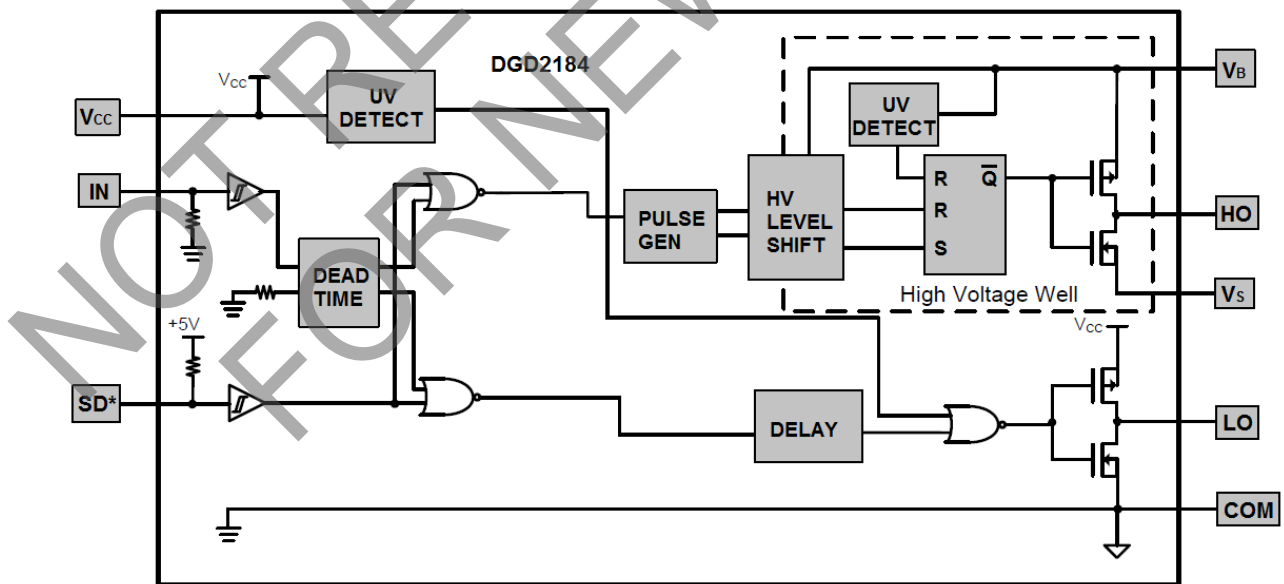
NOT RECOMMENDED FOR NEW

DGD2184

$V_{CC}$

$V_{CC}$

UV DETECT

IN

DEAD TIME

+5V

SD*

PULSE GEN

HV LEVEL SHIFT

UV DETECT

R

$\overline{Q}$

R

S

High Voltage Well

$V_B$

HO

$V_S$

$V_{CC}$

DELAY

LO

COM